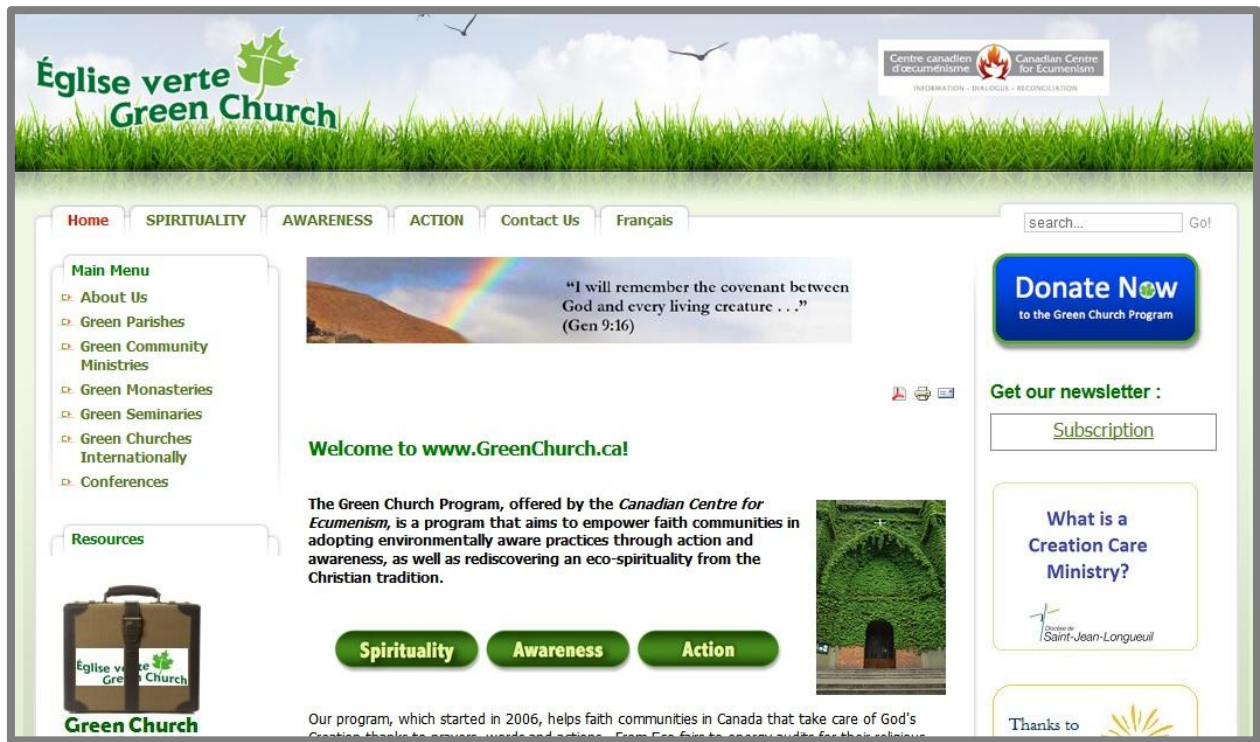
Église verte
Green Church

Centre canadien d'œcuménisme
Canadian Centre for Ecumenism
INFORMATION · DIALOGUE · RECONCILIATION

Home
SPIRITUALITY
AWARENESS
ACTION
Contact Us
Français

search...
Go!

Main Menu
About Us
Green Parishes
Green Community Ministries
Green Monasteries
Green Seminaries
Green Churches Internationally
Conferences

Resources

Église verte
Green Church
Green Church

"I will remember the covenant between God and every living creature . . ."
(Gen 9:16)

Welcome to www.GreenChurch.ca!

The Green Church Program, offered by the *Canadian Centre for Ecumenism*, is a program that aims to empower faith communities in adopting environmentally aware practices through action and awareness, as well as rediscovering an eco-spirituality from the Christian tradition.

Spirituality
Awareness
Action

Our program, which started in 2006, helps faith communities in Canada that take care of God's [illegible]

Donate Now
to the Green Church Program

Get our newsletter :
Subscription

What is a Creation Care Ministry?
Diocèse de Saint-Jean-Longueuil

Thanks to